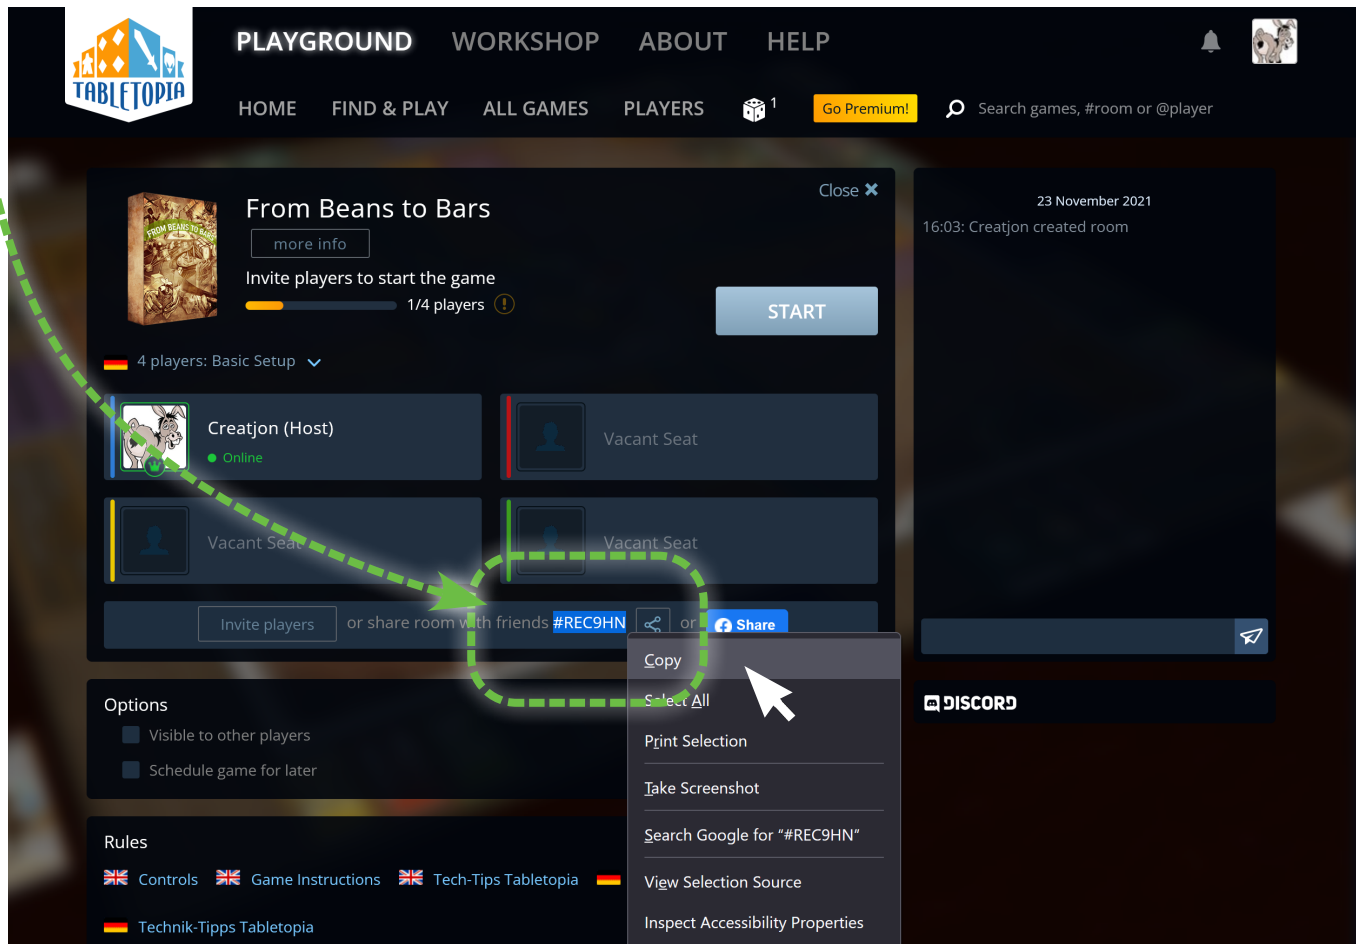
TABLETOPIA

PLAYGROUND WORKSHOP ABOUT HELP

HOME FIND & PLAY ALL GAMES PLAYERS 1 Go Premium! Search games, #room or @player

From Beans to Bars

more info

Invite players to start the game

1/4 players

Close ✖

START

4 players: Basic Setup

Creatjon (Host)
Online

Vacant Seat

Vacant Seat

Vacant Seat

Invite players or share room with friends #REC9HN or Share

Options
Visible to other players
Schedule game for later

Rules
Controls Game Instructions Tech-Tips Tabletopia
Technik-Tipps Tabletopia

Copy
Select All
Print Selection
Take Screenshot
Search Google for "#REC9HN"
View Selection Source
Inspect Accessibility Properties

23 November 2021
16:03: Creatjon created room

DISCORD